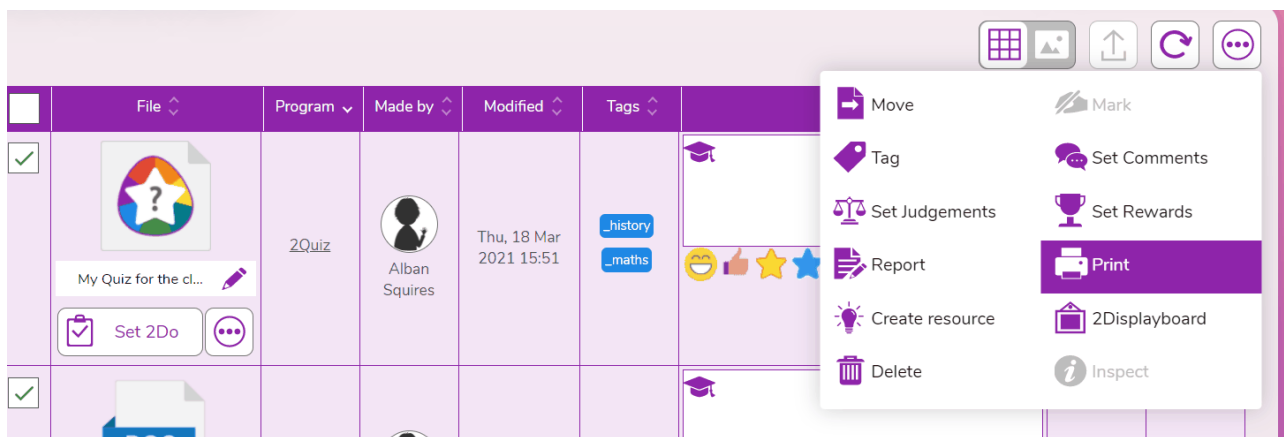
| | File | Program | Made by | Modified | Tags |
|---|---|---|---|---|---|
| ✓ | My Quiz for the cl... Set 2Do | 2Quiz | Alban Squires | Thu, 18 Mar 2021 15:51 | _history _maths |
| ✓ | | | | | |

Move
Mark
Tag
Set Comments
Set Judgements
Set Rewards
Report
Print
Create resource
2Displayboard
Delete
Inspect